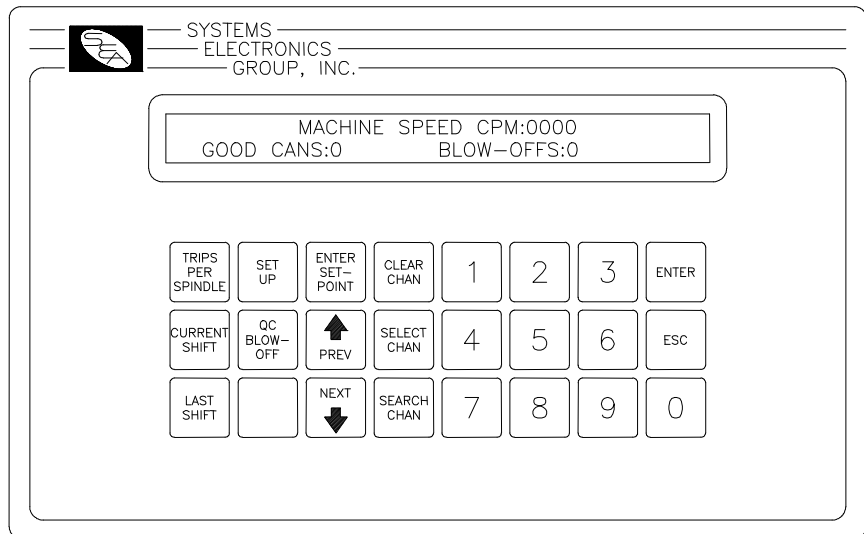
SEA

SYSTEMS
ELECTRONICS
GROUP, INC.

MACHINE SPEED CPM:0000
GOOD CANS:0 BLOW–OFFS:0

| TRIPS PER SPINDLE | SET UP | ENTER SET–POINT | CLEAR CHAN | 1 | 2 | 3 | ENTER |
|---|---|---|---|---|---|---|---|
| CURRENT SHIFT | QC BLOW–OFF | PREV | SELECT CHAN | 4 | 5 | 6 | ESC |
| LAST SHIFT | | NEXT | SEARCH CHAN | 7 | 8 | 9 | 0 |